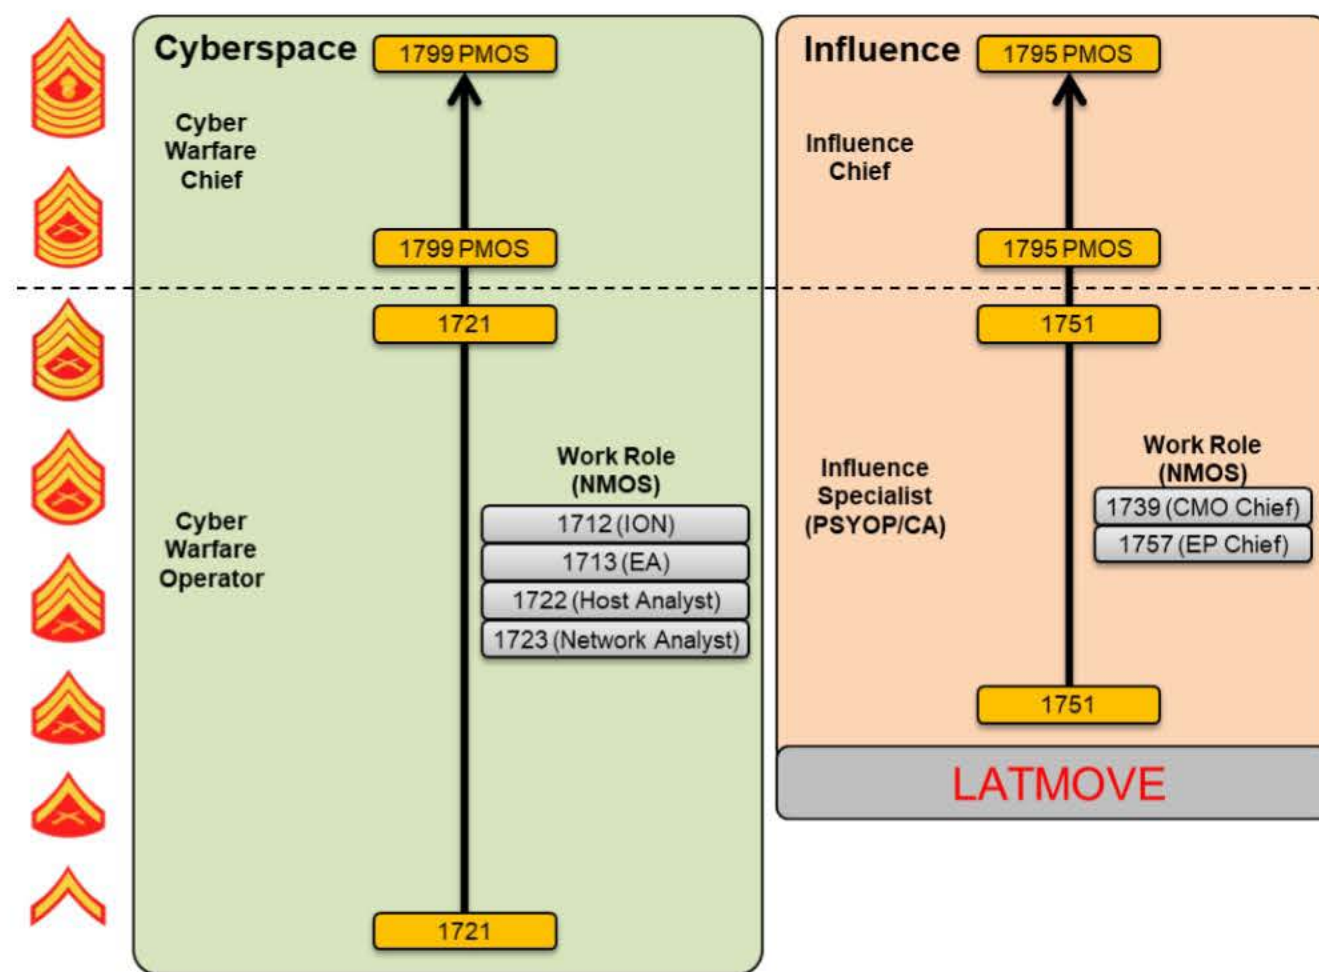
Cyberspace
1799 PMOS
Cyber Warfare Chief
1799 PMOS
1721
Work Role (NMOS)
1712 (ION)
1713 (EA)
1722 (Host Analyst)
1723 (Network Analyst)
Cyber Warfare Operator
1721

Influence
1795 PMOS
Influence Chief
1795 PMOS
1751
Work Role (NMOS)
1739 (CMO Chief)
1757 (EP Chief)
Influence Specialist (PSYOP/CA)
1751
LATMOVE